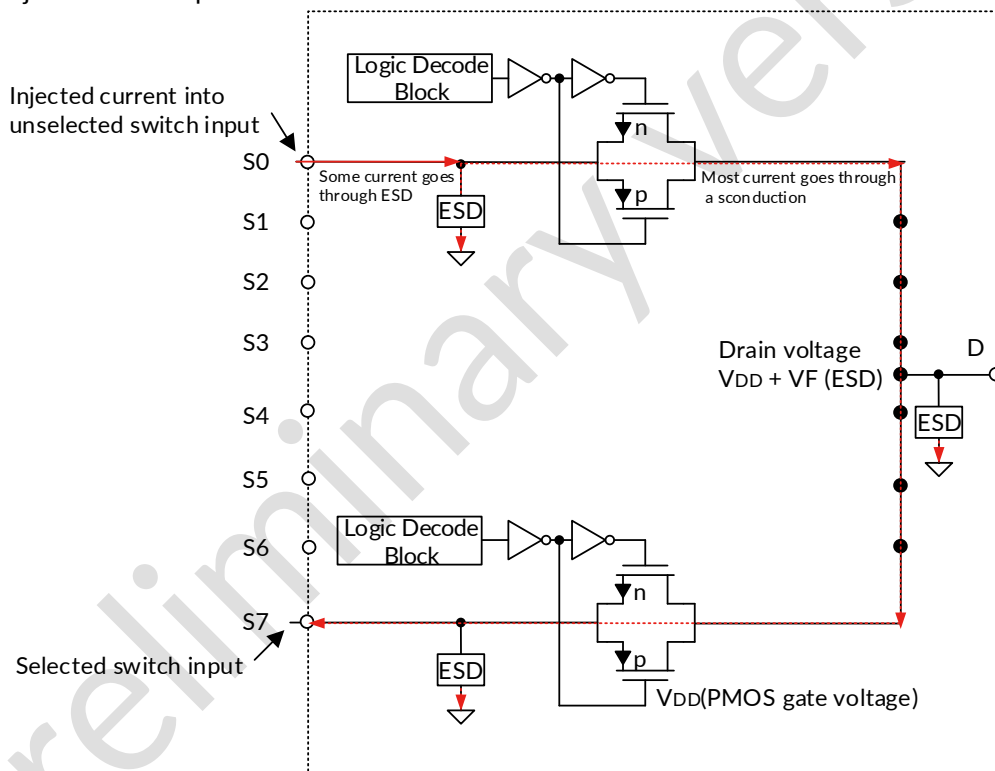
Logic Decode Block

Injected current into unselected switch input

S0

Some current goes through ESD

ESD

n

p

Most current goes through a sconduction

S1

S2

S3

Drain voltage
VDD + VF (ESD)

D

S4

ESD

S5

Logic Decode Block

S6

n

S7

Selected switch input

ESD

p

VDD(PMOS gate voltage)

Preliminary